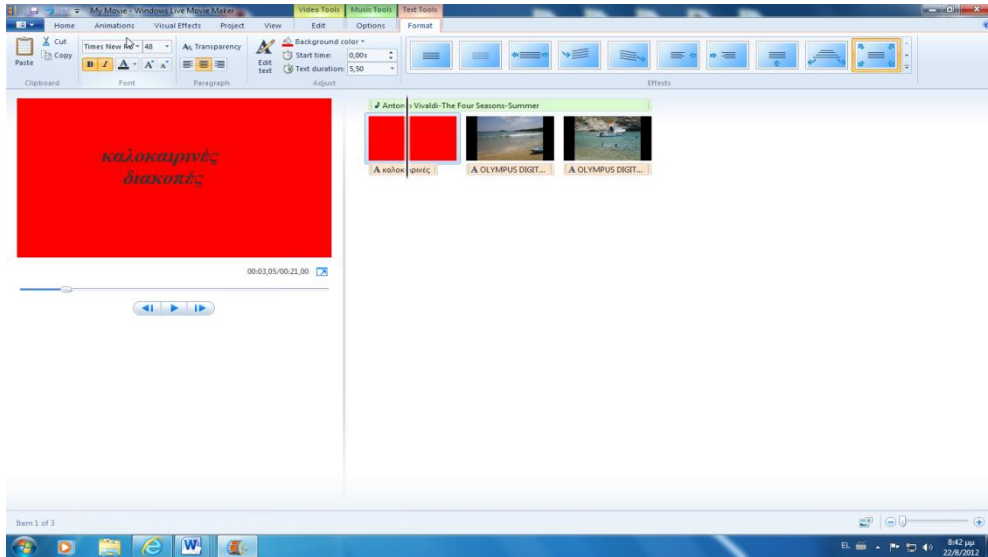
My Movie - Windows Live Movie Maker

Video Tools | Music Tools | Text Tools

Home | Animations | Visual Effects | Project | View | Edit | Options | Format

Cut
Copy
Paste
Clipboard

Times New Ro 48
B I A A A
Font

Transparency
Paragraph

Edit text
Background color
Start time: 0,00s
Text duration: 5,50
Adjust

Effects

καλοκαιρινές διακοπές

00:03,05/00:21,00

Antoni Vivaldi-The Four Seasons-Summer

A καλοκ ιρινές
A OLYMPUS DIGIT...
A OLYMPUS DIGIT...

Item 1 of 3

EL
8:42 μμ
22/8/2012